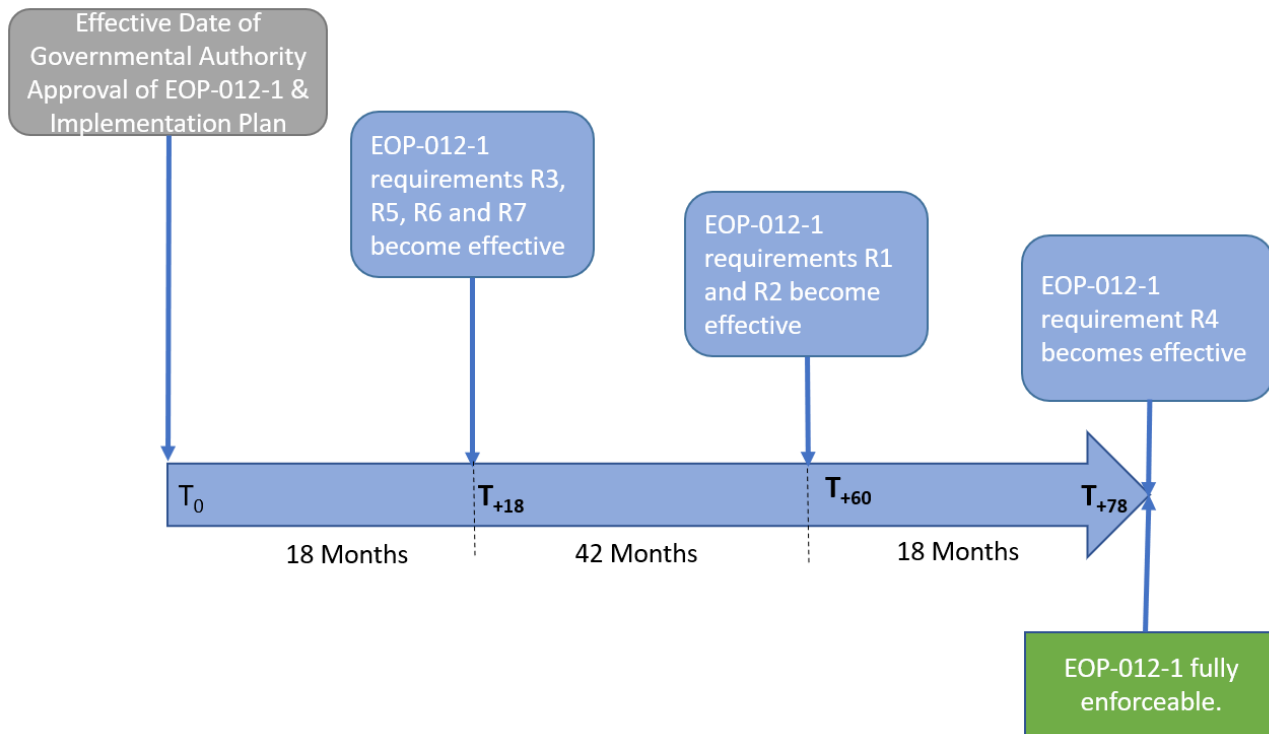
Effective Date of Governmental Authority Approval of EOP-012-1 & Implementation Plan

EOP-012-1 requirements R3, R5, R6 and R7 become effective

EOP-012-1 requirements R1 and R2 become effective

EOP-012-1 requirement R4 becomes effective

$T_0$

$T_{+18}$

$T_{+60}$

$T_{+78}$

18 Months

42 Months

18 Months

EOP-012-1 fully enforceable.